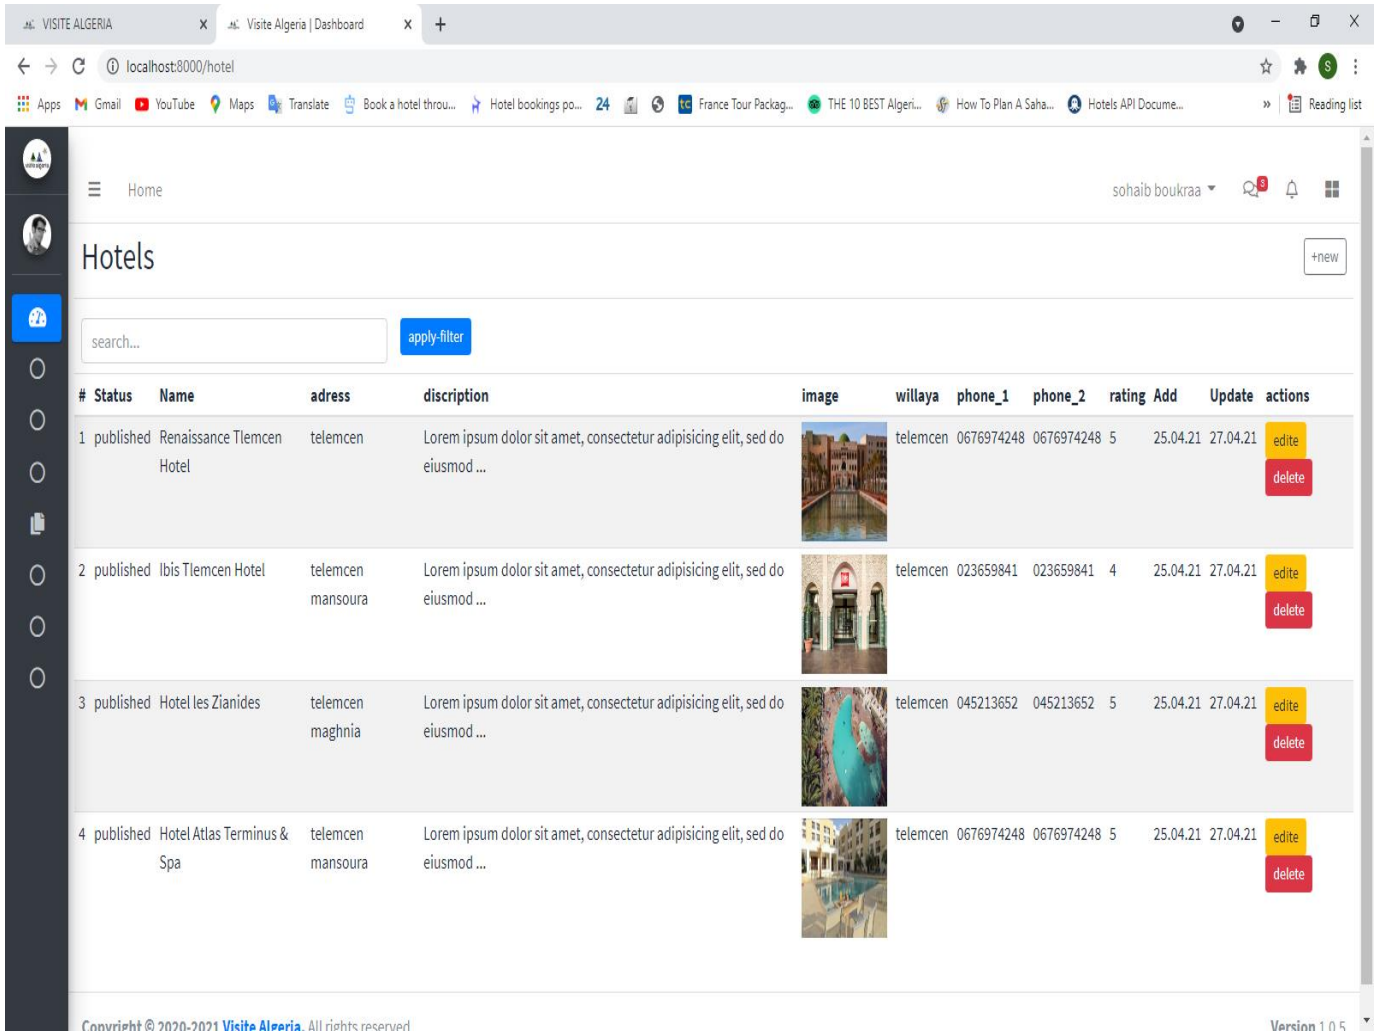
VISITE ALGERIA ×
Visite Algeria | Dashboard ×
+

localhost:8000/hotel

Apps Gmail YouTube Maps Translate Book a hotel throu... Hotel bookings po... 24 France Tour Packag... THE 10 BEST Algeri... How To Plan A Saha... Hotels API Docume... » Reading list

Home
sohaib boukraa
8

Hotels
+new

search...
apply-filter

| # | Status | Name | adress | discription | image | willaya | phone_1 | phone_2 | rating | Add | Update | actions |
|---|---|---|---|---|---|---|---|---|---|---|---|---|
| 1 | published | Renaissance Tlemcen Hotel | telemcen | Lorem ipsum dolor sit amet, consectetur adipisicing elit, sed do eiusmod ... | | telemcen | 0676974248 | 0676974248 | 5 | 25.04.21 | 27.04.21 | edite delete |
| 2 | published | Ibis Tlemcen Hotel | telemcen mansoura | Lorem ipsum dolor sit amet, consectetur adipisicing elit, sed do eiusmod ... | | telemcen | 023659841 | 023659841 | 4 | 25.04.21 | 27.04.21 | edite delete |
| 3 | published | Hotel les Zianides | telemcen maghnia | Lorem ipsum dolor sit amet, consectetur adipisicing elit, sed do eiusmod ... | | telemcen | 045213652 | 045213652 | 5 | 25.04.21 | 27.04.21 | edite delete |
| 4 | published | Hotel Atlas Terminus & Spa | telemcen mansoura | Lorem ipsum dolor sit amet, consectetur adipisicing elit, sed do eiusmod ... | | telemcen | 0676974248 | 0676974248 | 5 | 25.04.21 | 27.04.21 | edite delete |

Copyright © 2020-2021 Visite Algeria. All rights reserved.
Version 1.0.5